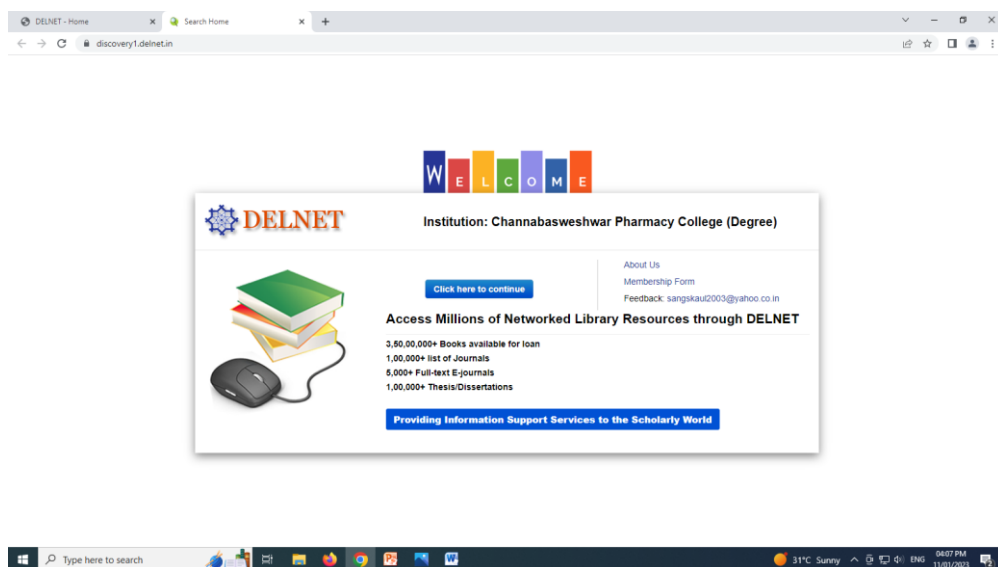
DELNET - Home
Search Home
discovery1.delnet.in

W E L C O M E

DELNET

Institution: Channabasweshwar Pharmacy College (Degree)

Click here to continue

About Us
Membership Form
Feedback: sangskaul2003@yahoo.co.in

Access Millions of Networked Library Resources through DELNET

3,50,00,000+ Books available for loan
1,00,000+ list of Journals
5,000+ Full-text E-journals
1,00,000+ Thesis/Dissertations

Providing Information Support Services to the Scholarly World

Type here to search
31°C Sunny ENG 04:07 PM 11/01/2023